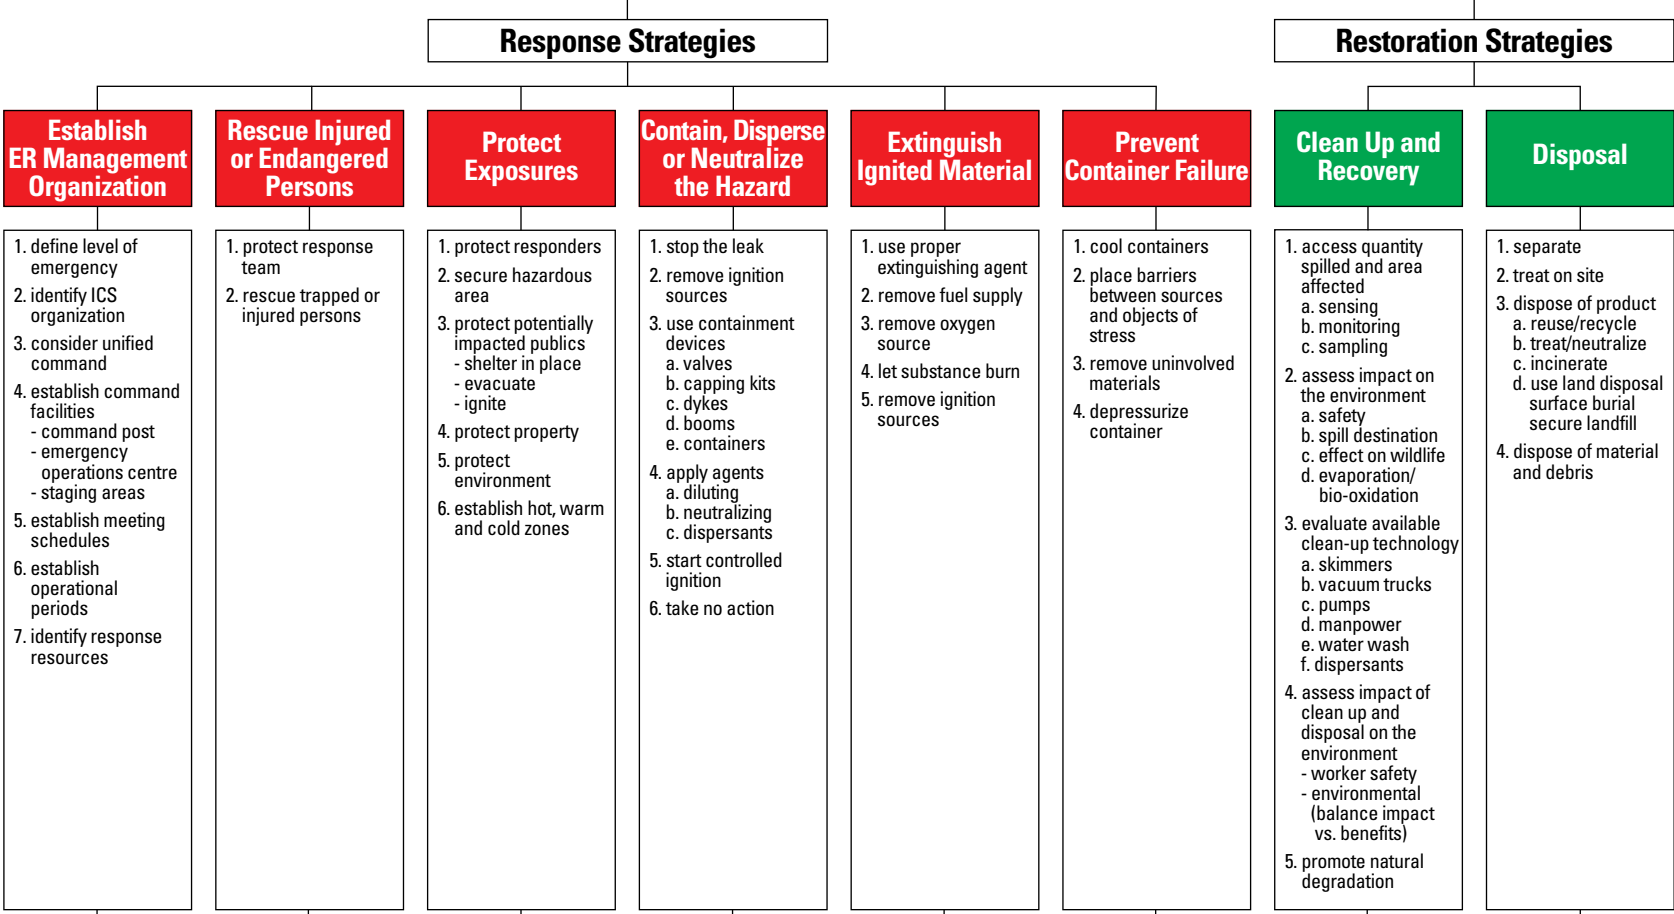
Response Strategies

Restoration Strategies

Establish ER Management Organization

1. define level of emergency
2. identify ICS organization
3. consider unified command
4. establish command facilities
- command post
- emergency operations centre
- staging areas
5. establish meeting schedules
6. establish operational periods
7. identify response resources

Rescue Injured or Endangered Persons

1. protect response team
2. rescue trapped or injured persons

Protect Exposures

1. protect responders
2. secure hazardous area
3. protect potentially impacted publics
- shelter in place
- evacuate
- ignite
4. protect property
5. protect environment
6. establish hot, warm and cold zones

Contain, Disperse or Neutralize the Hazard

1. stop the leak
2. remove ignition sources
3. use containment devices
a. valves
b. capping kits
c. dykes
d. booms
e. containers
4. apply agents
a. diluting
b. neutralizing
c. dispersants
5. start controlled ignition
6. take no action

Extinguish Ignited Material

1. use proper extinguishing agent
2. remove fuel supply
3. remove oxygen source
4. let substance burn
5. remove ignition sources

Prevent Container Failure

1. cool containers
2. place barriers between sources and objects of stress
3. remove uninvolved materials
4. depressurize container

Clean Up and Recovery

1. access quantity spilled and area affected
a. sensing
b. monitoring
c. sampling
2. assess impact on the environment
a. safety
b. spill destination
c. effect on wildlife
d. evaporation/ bio-oxidation
3. evaluate available clean-up technology
a. skimmers
b. vacuum trucks
c. pumps
d. manpower
e. water wash
f. dispersants
4. assess impact of clean up and disposal on the environment
- worker safety
- environmental (balance impact vs. benefits)
5. promote natural degradation

Disposal

1. separate
2. treat on site
3. dispose of product
a. reuse/recycle
b. treat/neutralize
c. incinerate
d. use land disposal surface burial secure landfill
4. dispose of material and debris